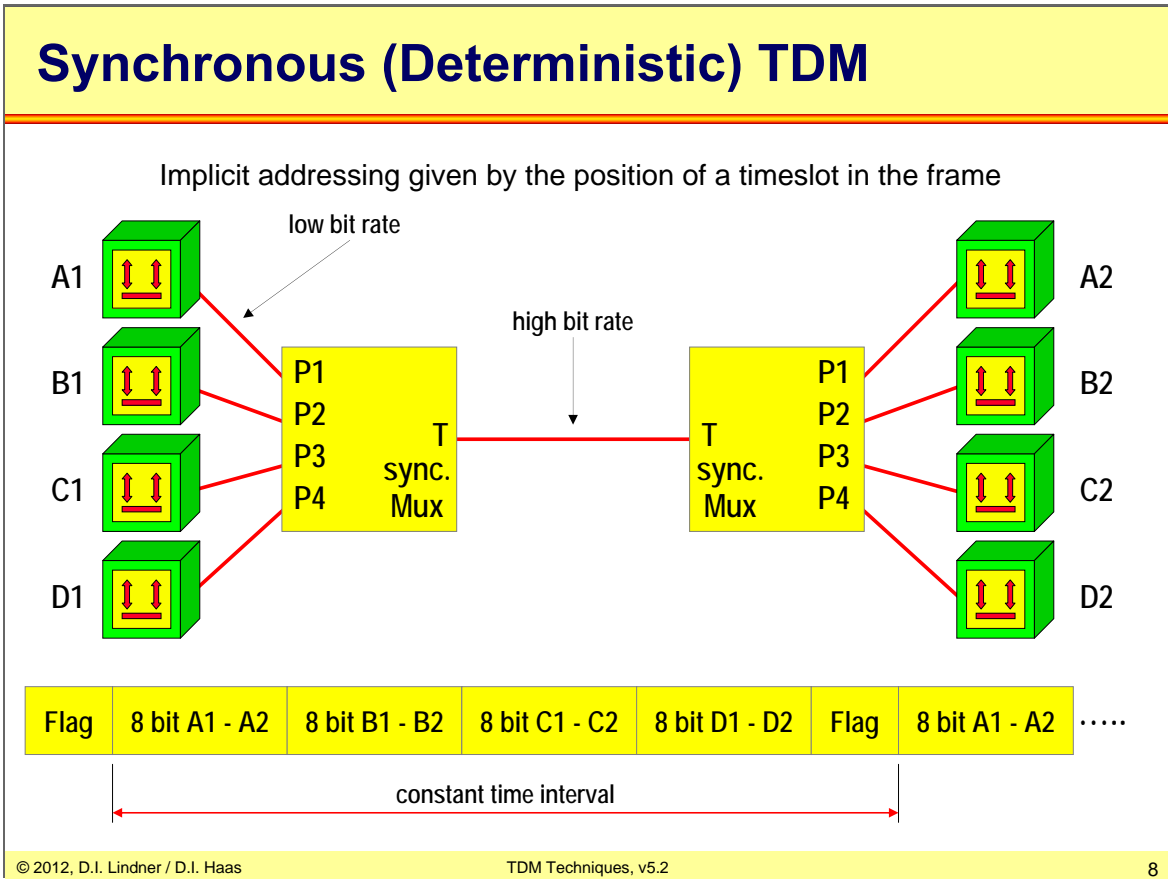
Synchronous (Deterministic) TDM

Implicit addressing given by the position of a timeslot in the frame

low bit rate

A1

B1

C1

D1

high bit rate

P1
P2
P3
P4
T
sync.
Mux

T
sync.
Mux
P1
P2
P3
P4

A2

B2

C2

D2

| Flag | 8 bit A1 - A2 | 8 bit B1 - B2 | 8 bit C1 - C2 | 8 bit D1 - D2 | Flag | 8 bit A1 - A2 | ..... |
|---|---|---|---|---|---|---|---|

constant time interval

© 2012, D.I. Lindner / D.I. Haas

TDM Techniques, v5.2

8